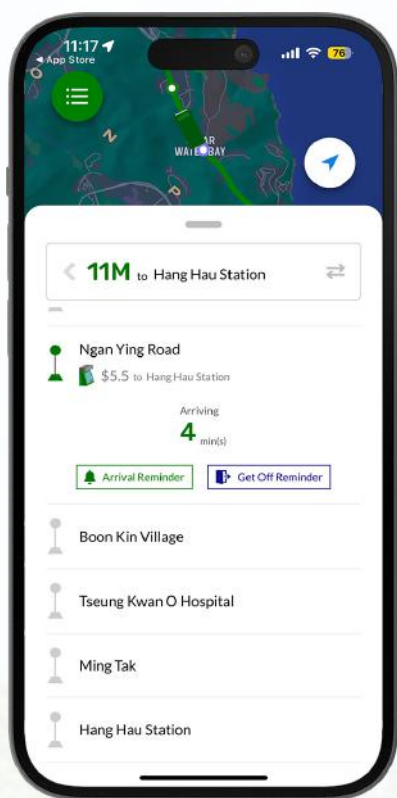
11:17
◀ App Store
76

N
P
AR
WATER BAY

11M to Hang Hau Station

Ngan Ying Road
$5.5 to Hang Hau Station

Arriving
4 min(s)

Arrival Reminder
Get Off Reminder

Boon Kin Village

Tseung Kwan O Hospital

Ming Tak

Hang Hau Station